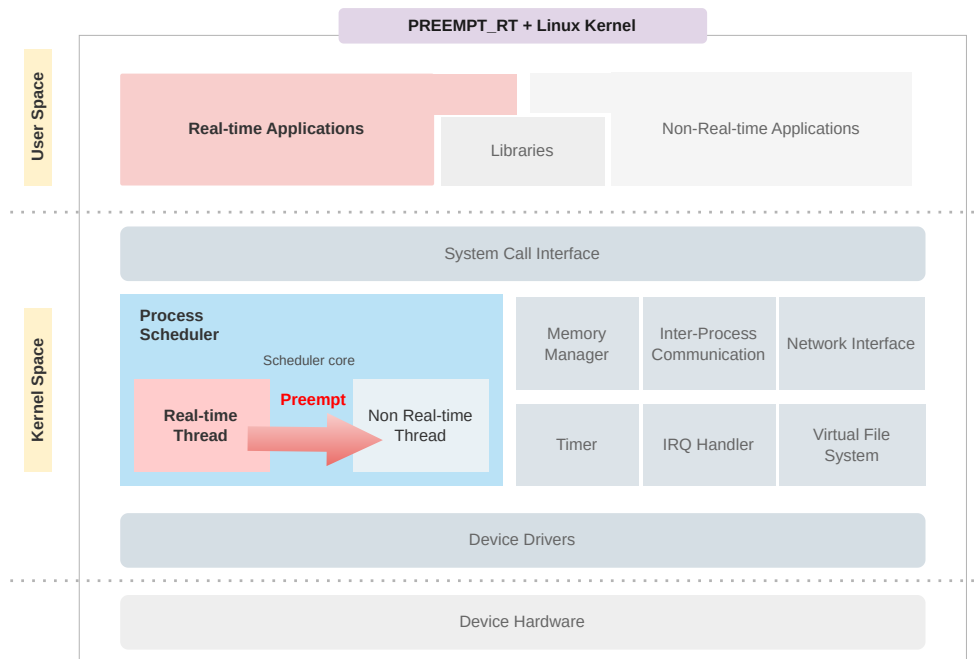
PREEMPT_RT + Linux Kernel

User Space

Real-time Applications

Libraries

Non-Real-time Applications

Kernel Space

System Call Interface

Process Scheduler

Scheduler core

Real-time Thread

Preempt

Non Real-time Thread

Memory Manager

Inter-Process Communication

Network Interface

Timer

IRQ Handler

Virtual File System

Device Drivers

Device Hardware